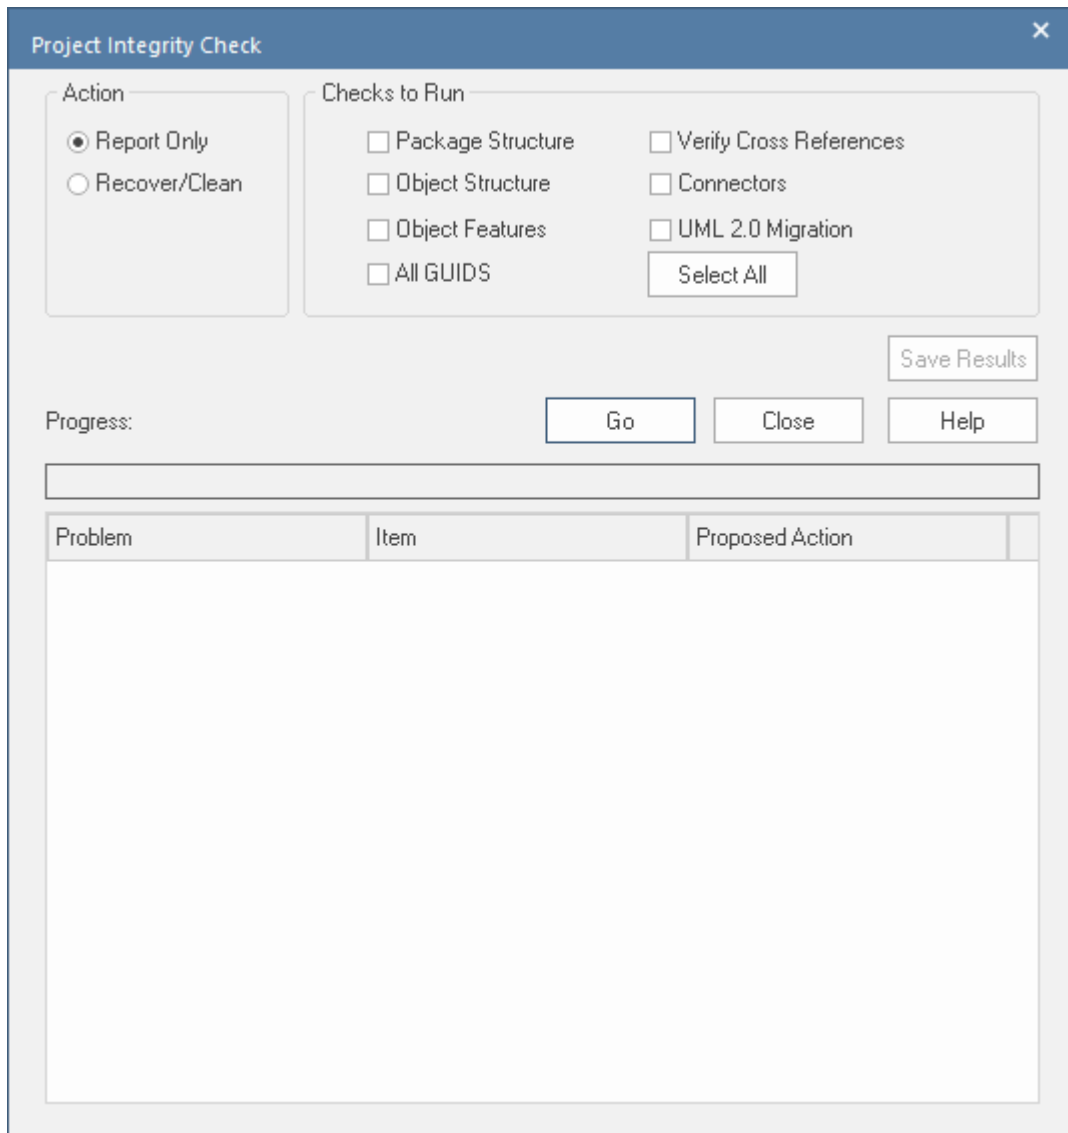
Project Integrity Check

×

Action

Report Only

Recover/Clean

Checks to Run

Package Structure

Object Structure

Object Features

All GUIDS

Verify Cross References

Connectors

UML 2.0 Migration

Select All

Save Results

Progress:

Go

Close

Help

| Problem | Item | Proposed Action |
|---|---|---|